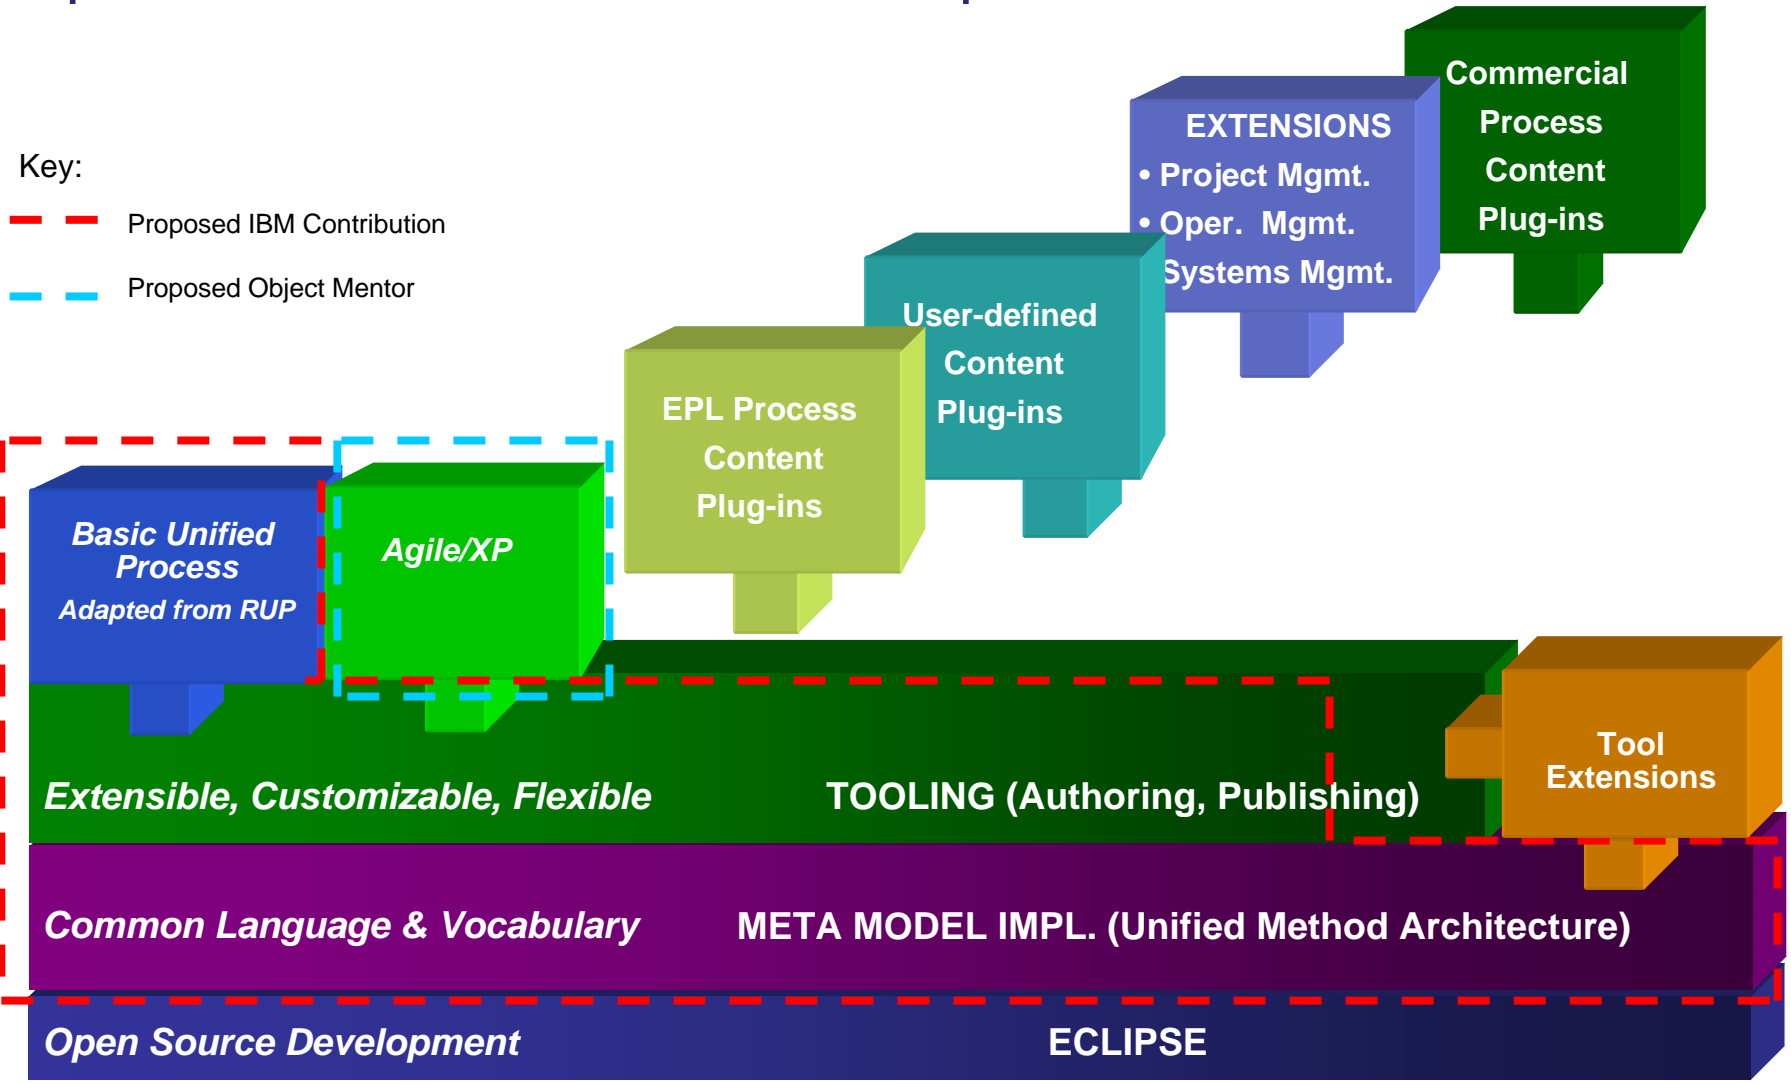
Key:

Proposed IBM Contribution

Proposed Object Mentor

Commercial Process Content Plug-ins

EXTENSIONS
• Project Mgmt.
• Oper. Mgmt.
Systems Mgmt.

User-defined Content Plug-ins

EPL Process Content Plug-ins

Basic Unified Process
Adapted from RUP

Agile/XP

Tool Extensions

Extensible, Customizable, Flexible

TOOLING (Authoring, Publishing)

Common Language & Vocabulary

META MODEL IMPL. (Unified Method Architecture)

Open Source Development

ECLIPSE